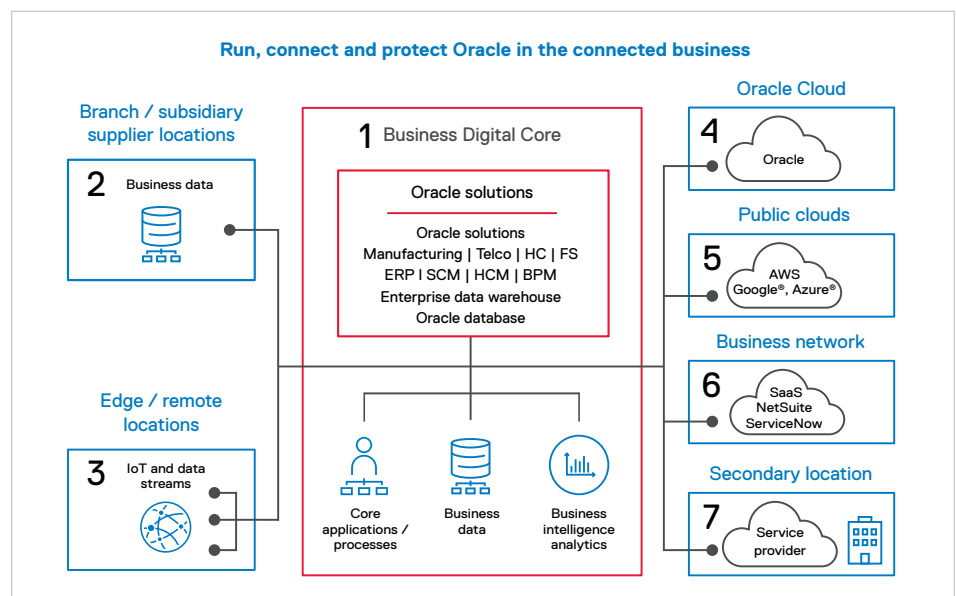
Run, connect and protect Oracle in the connected business

Branch / subsidiary supplier locations

2 Business data

Edge / remote locations

3 IoT and data streams

1 Business Digital Core

Oracle solutions

Oracle solutions
Manufacturing | Telco | HC | FS
ERP | SCM | HCM | BPM
Enterprise data warehouse
Oracle database

Core applications / processes

Business data

Business intelligence analytics

Oracle Cloud

4 Oracle

Public clouds

5 AWS Google®, Azure®

Business network

6 SaaS NetSuite ServiceNow

Secondary location

7 Service provider